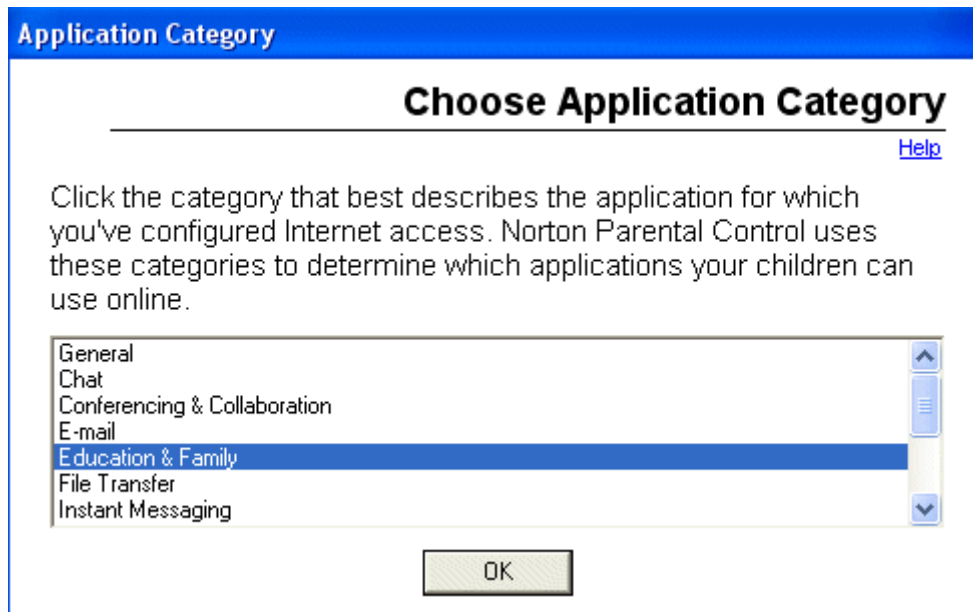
Application Category

Choose Application Category

Help

Click the category that best describes the application for which you've configured Internet access. Norton Parental Control uses these categories to determine which applications your children can use online.

General
Chat
Conferencing & Collaboration
E-mail
Education & Family
File Transfer
Instant Messaging

OK